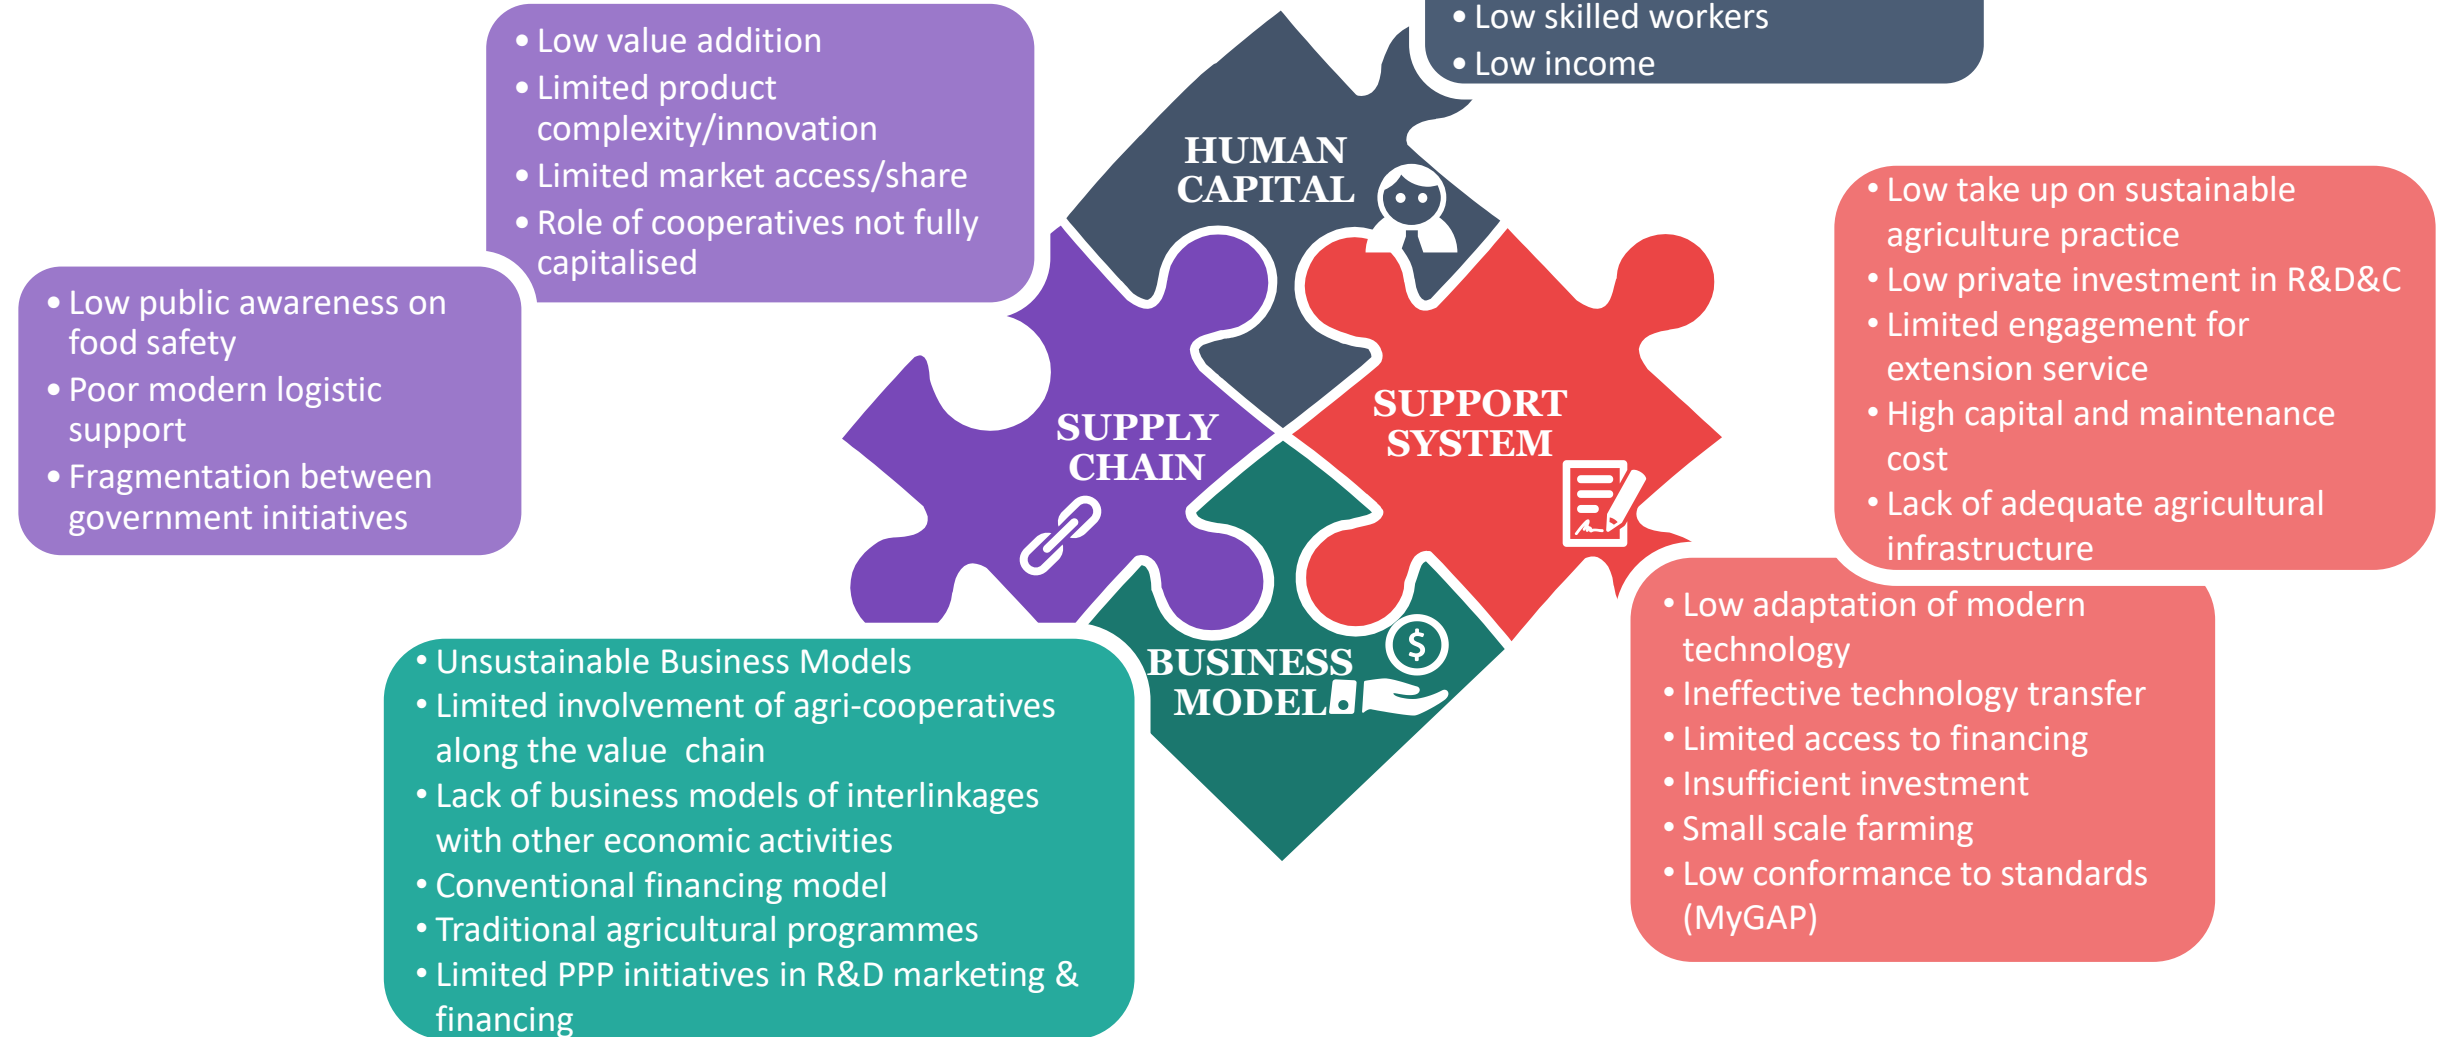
• Low value addition
• Limited product complexity/innovation
• Limited market access/share
• Role of cooperatives not fully capitalised

• Low skilled workers
• Low income

HUMAN CAPITAL

• Low public awareness on food safety
• Poor modern logistic support
• Fragmentation between government initiatives

• Low take up on sustainable agriculture practice
• Low private investment in R&D&C
• Limited engagement for extension service
• High capital and maintenance cost
• Lack of adequate agricultural infrastructure

SUPPLY CHAIN

SUPPORT SYSTEM

BUSINESS MODEL

• Unsustainable Business Models
• Limited involvement of agri-cooperatives along the value chain
• Lack of business models of interlinkages with other economic activities
• Conventional financing model
• Traditional agricultural programmes
• Limited PPP initiatives in R&D marketing & financing

• Low adaptation of modern technology
• Ineffective technology transfer
• Limited access to financing
• Insufficient investment
• Small scale farming
• Low conformance to standards (MyGAP)